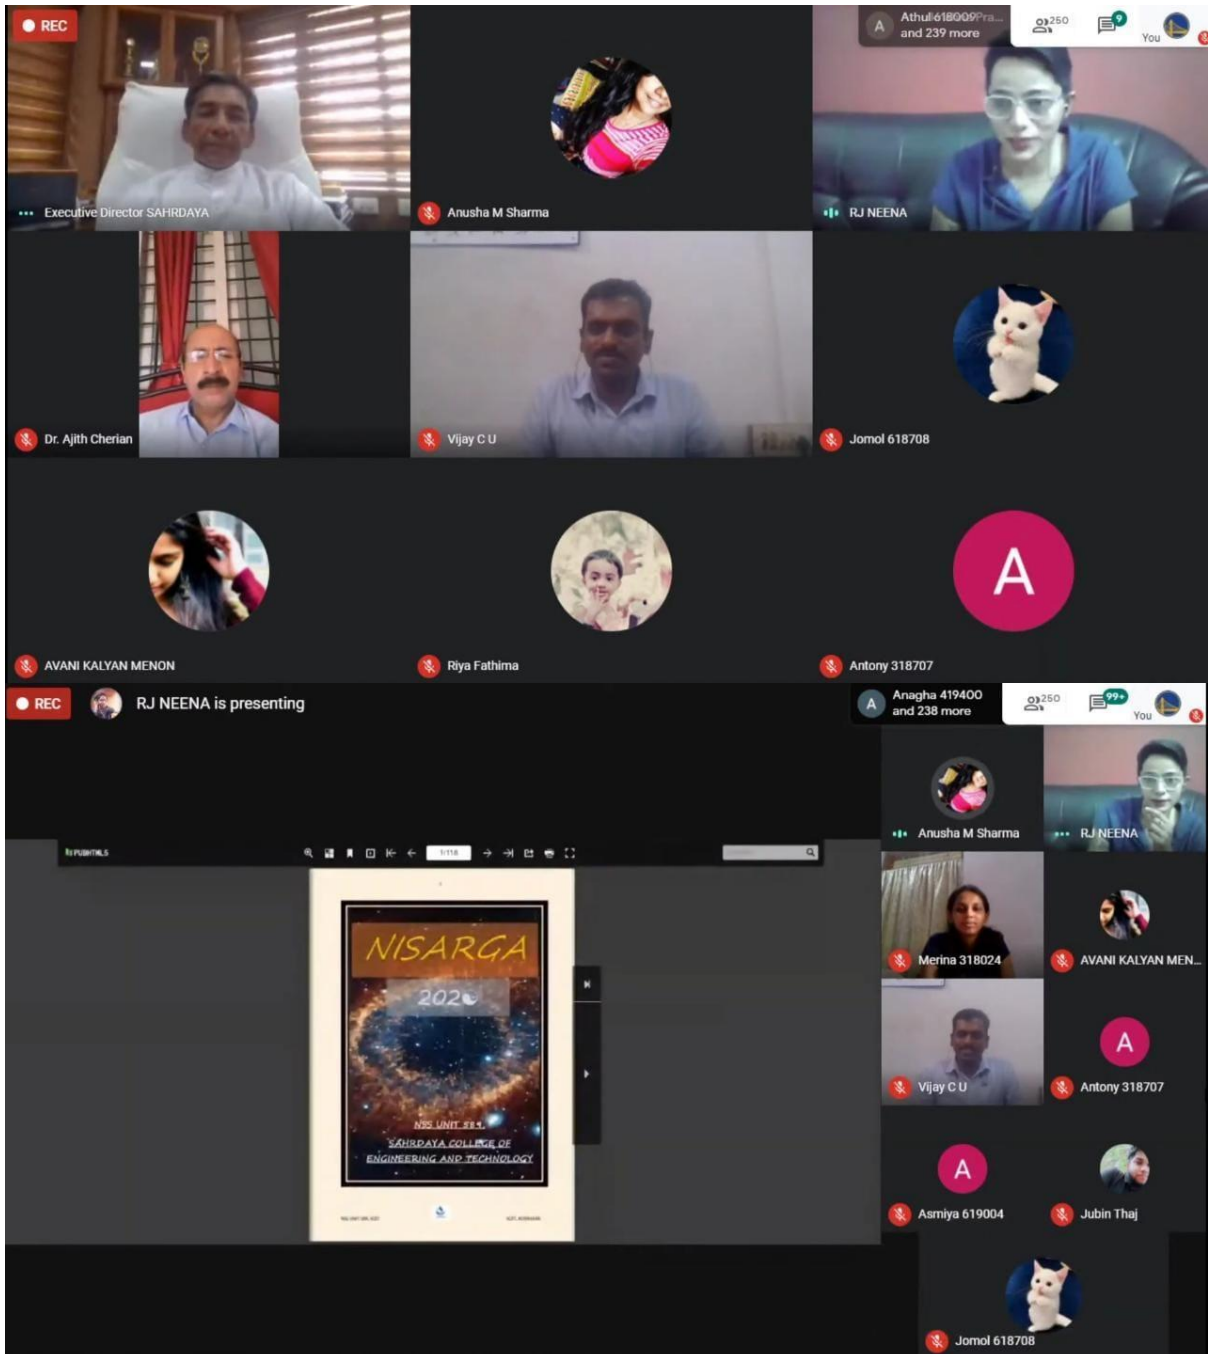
REC

Athul 618009Pra... and 239 more

250

9

You

Executive Director SAHRDAYA

Anusha M Sharma

RJ NEENA

Dr. Ajith Cherian

Vijay C U

Jomol 618708

AVANI KALYAN MENON

Riya Fathima

A

Antony 318707

REC

RJ NEENA is presenting

Anagha 419400 and 238 more

250

99+

You

PUBHTML5

1/118

NISARGA

2020

NSS UNIT 584,
SAHRDAYA COLLEGE OF
ENGINEERING AND TECHNOLOGY

Anusha M Sharma

RJ NEENA

Merina 318024

AVANI KALYAN MEN...

Vijay C U

A

Antony 318707

A

Asmiya 619004

Jubin Thaj

Jomol 618708